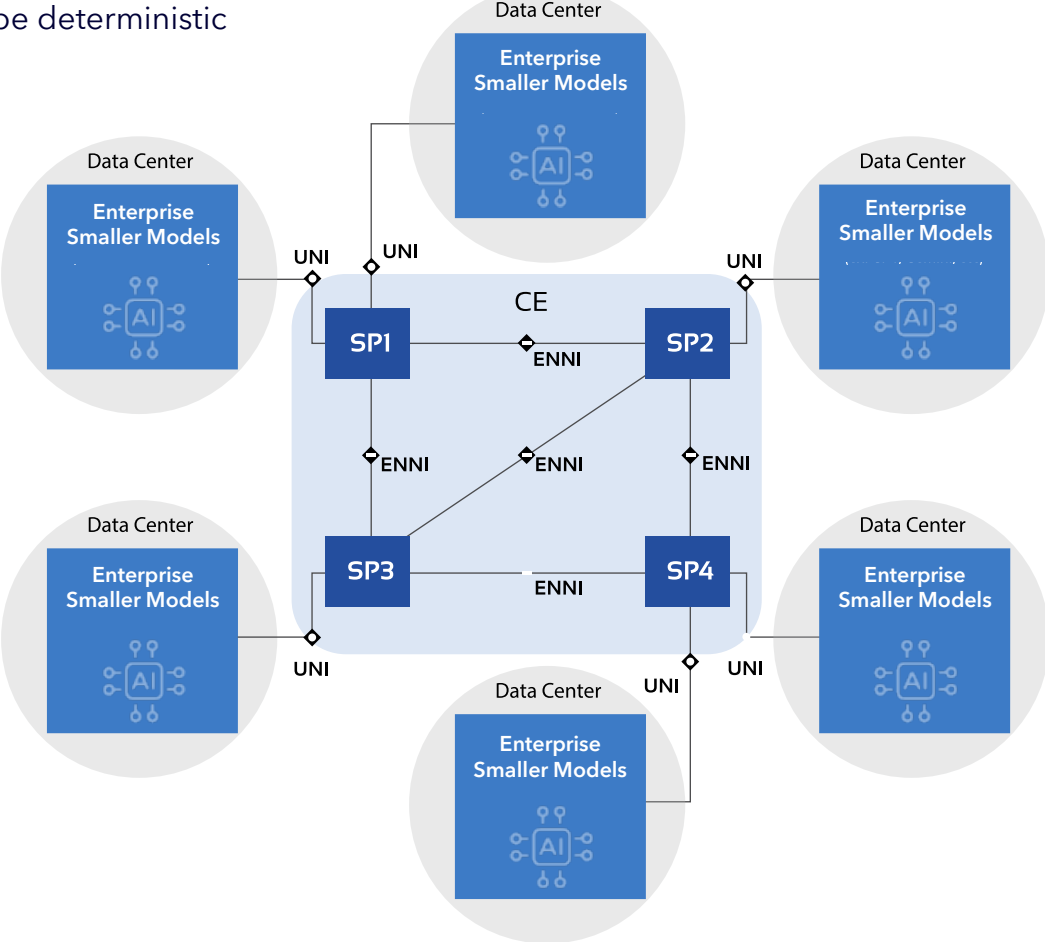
be deterministic

Data Center
Enterprise Smaller Models
AI

Data Center
Enterprise Smaller Models
AI

Data Center
Enterprise Smaller Models
AI

UNI
UNI
UNI

CE

SP1
ENNI
SP2

ENNI
ENNI
ENNI

SP3
ENNI
SP4

Data Center
Enterprise Smaller Models
AI

Data Center
Enterprise Smaller Models
AI

UNI
UNI
UNI

Data Center
Enterprise Smaller Models
AI